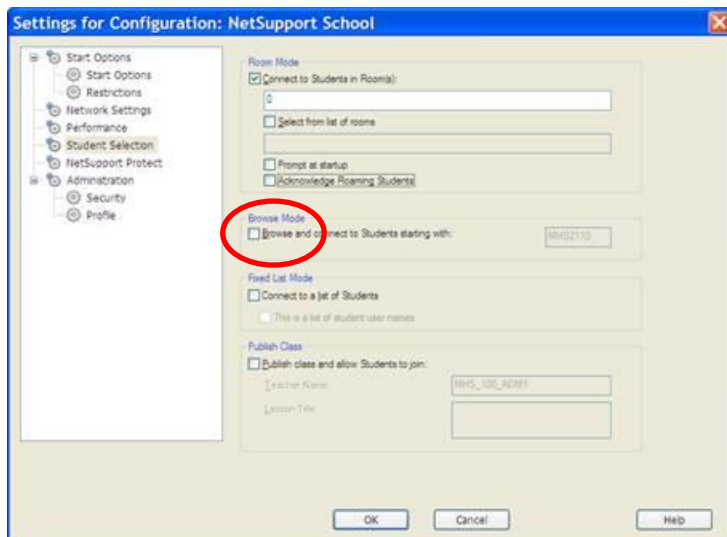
Settings for Configuration: NetSupport School

Start Options
Start Options
Restrictions
Network Settings
Performance
Student Selection
NetSupport Protect
Administration
Security
Profile

Room Mode
Connect to Students in Room(s):
0
Select from list of rooms
Prompt at startup
Acknowledge Roaming Students

Browse Mode
Browse and connect to Students starting with:
MHS2113

Fixed List Mode
Connect to a list of Students
This is a list of student user names

Publish Class
Publish class and allow Students to join:
Teacher Name
MHS_100_ADM1
Lesson Title

OK
Cancel
Help